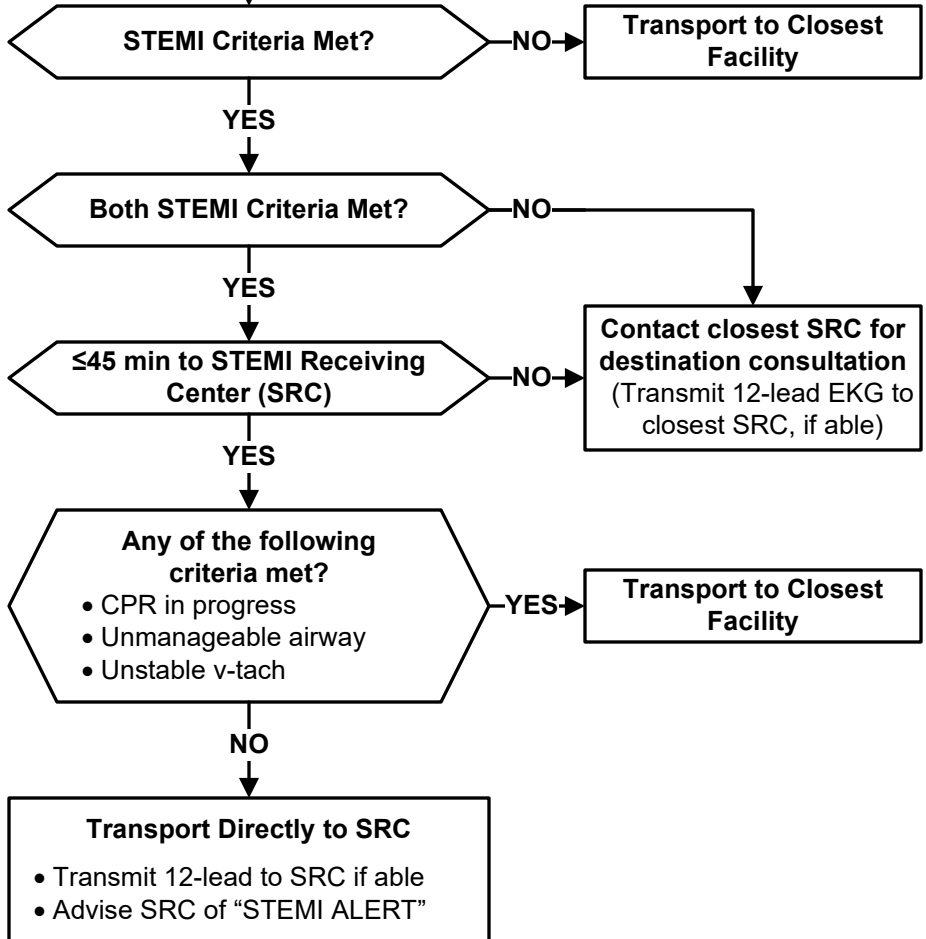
STEMI Criteria Met?

NO

Transport to Closest Facility

YES

Both STEMI Criteria Met?

NO

YES

≤45 min to STEMI Receiving Center (SRC)

NO

Contact closest SRC for destination consultation
(Transmit 12-lead EKG to closest SRC, if able)

YES

Any of the following criteria met?
• CPR in progress
• Unmanageable airway
• Unstable v-tach

YES

Transport to Closest Facility

NO

Transport Directly to SRC
• Transmit 12-lead to SRC if able
• Advise SRC of "STEMI ALERT"